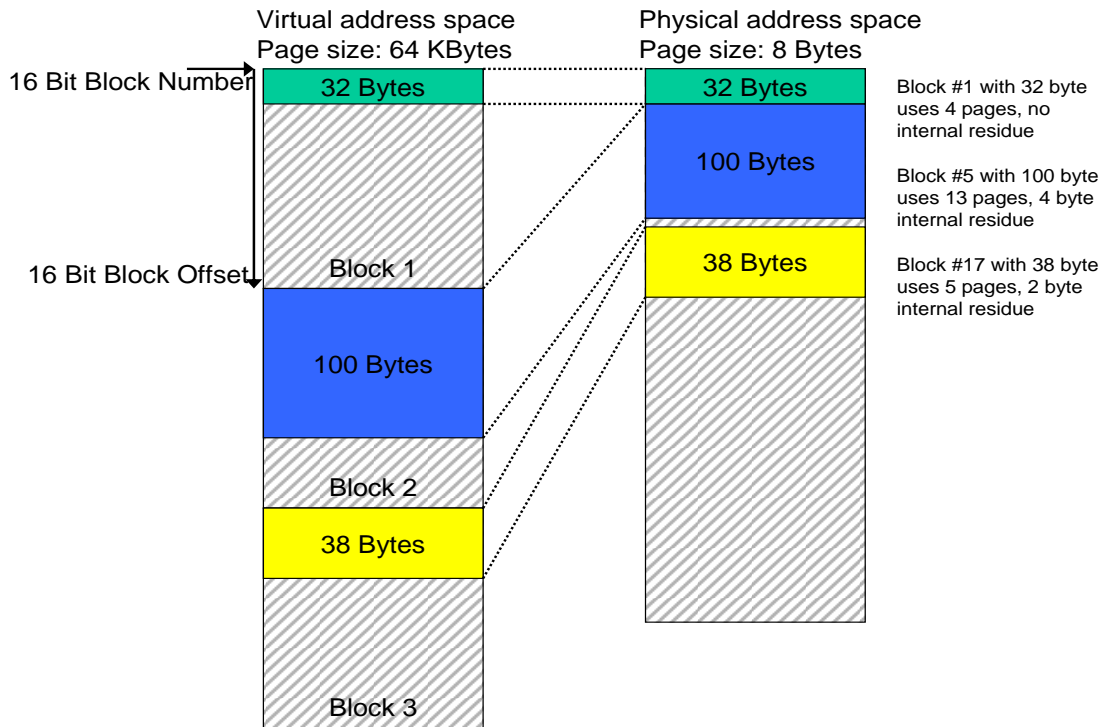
Virtual address space
Page size: 64 KBytes

Physical address space
Page size: 8 Bytes

16 Bit Block Number

16 Bit Block Offset

32 Bytes

Block 1

100 Bytes

Block 2

38 Bytes

Block 3

32 Bytes

100 Bytes

38 Bytes

Block #1 with 32 byte uses 4 pages, no internal residue

Block #5 with 100 byte uses 13 pages, 4 byte internal residue

Block #17 with 38 byte uses 5 pages, 2 byte internal residue